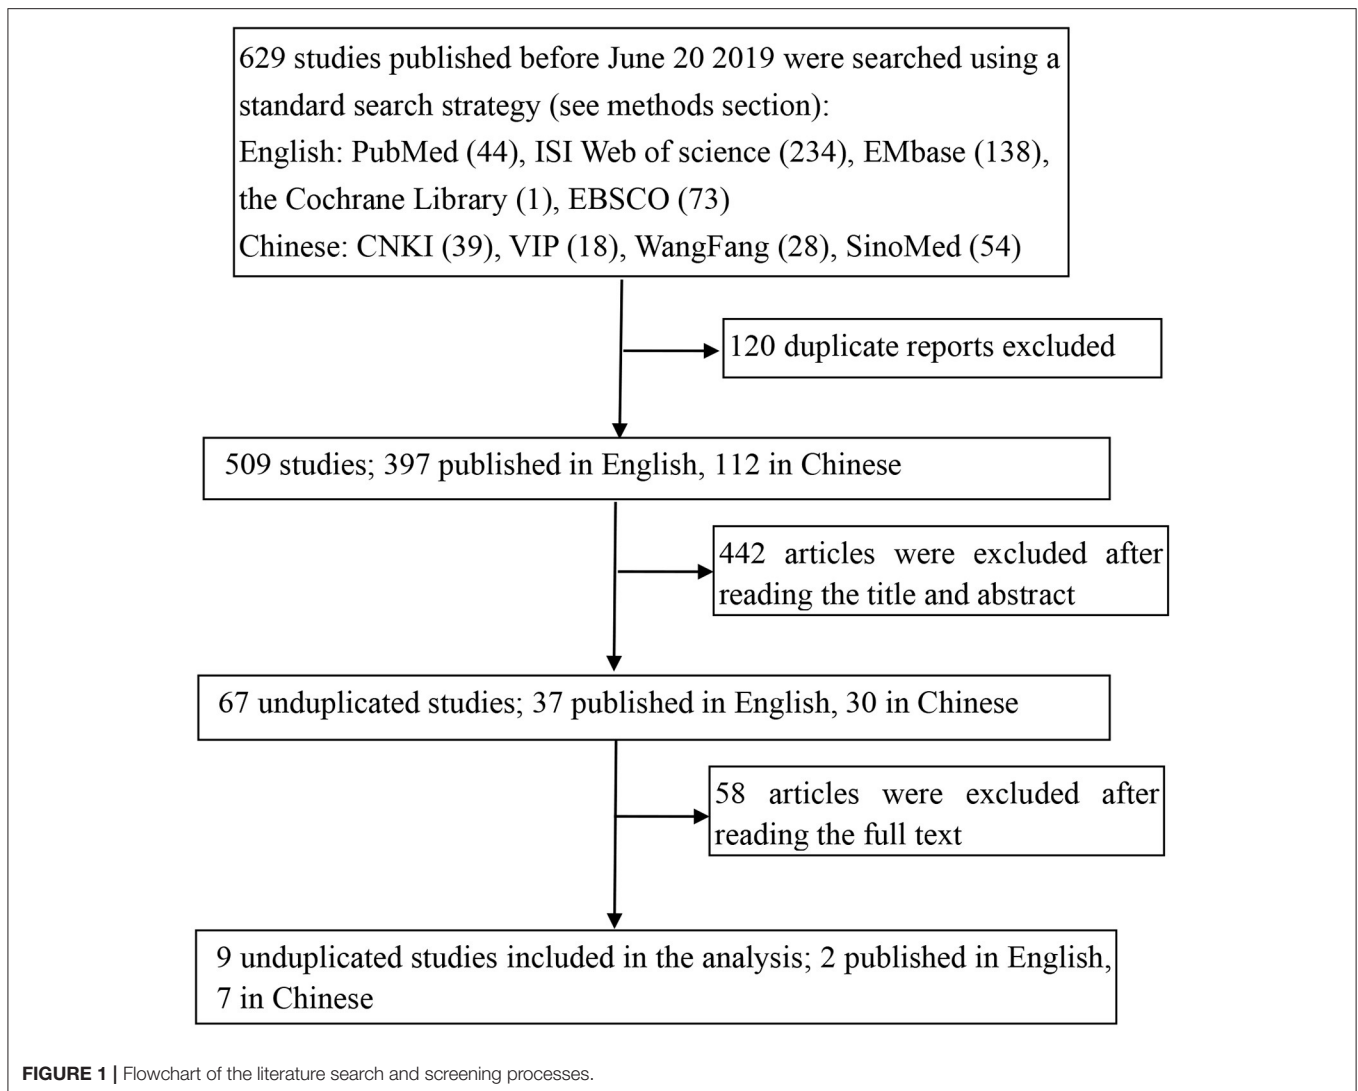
629 studies published before June 20 2019 were searched using a standard search strategy (see methods section):
English: PubMed (44), ISI Web of science (234), EMbase (138), the Cochrane Library (1), EBSCO (73)
Chinese: CNKI (39), VIP (18), WangFang (28), SinoMed (54)

120 duplicate reports excluded

509 studies; 397 published in English, 112 in Chinese

442 articles were excluded after reading the title and abstract

67 unduplicated studies; 37 published in English, 30 in Chinese

58 articles were excluded after reading the full text

9 unduplicated studies included in the analysis; 2 published in English, 7 in Chinese

FIGURE 1 | Flowchart of the literature search and screening processes.